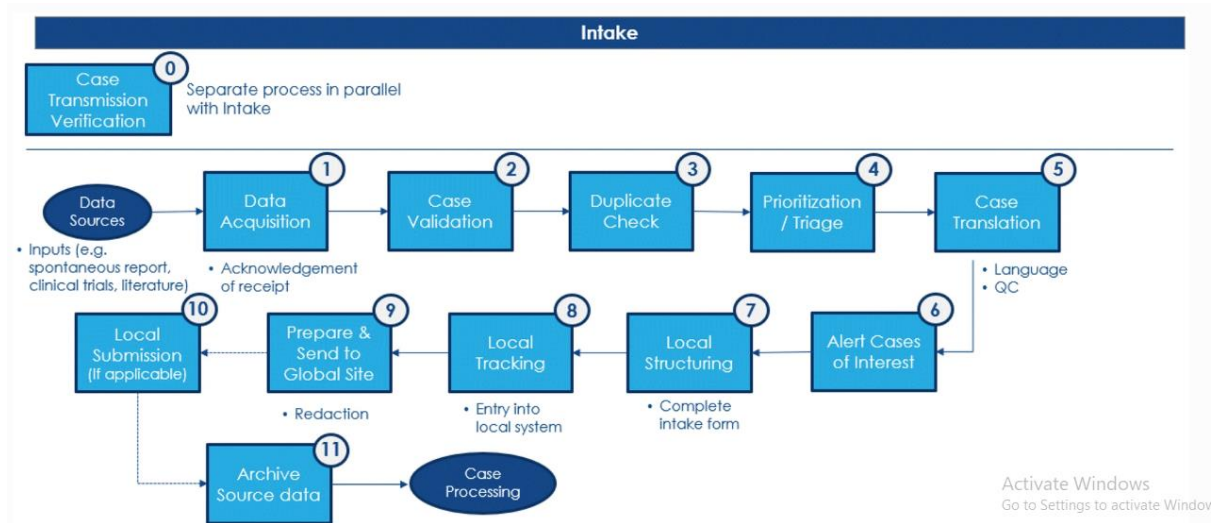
Intake

Case Transmission Verification
0
Separate process in parallel with Intake

Data Sources
• Inputs (e.g. spontaneous report, clinical trials, literature)

1
Data Acquisition
• Acknowledgement of receipt

2
Case Validation

3
Duplicate Check

4
Prioritization / Triage

5
Case Translation
• Language
• QC

6
Alert Cases of Interest

7
Local Structuring
• Complete intake form

8
Local Tracking
• Entry into local system

9
Prepare & Send to Global Site
• Redaction

10
Local Submission (If applicable)

11
Archive Source data

Case Processing

Activate Windows
Go to Settings to activate Window